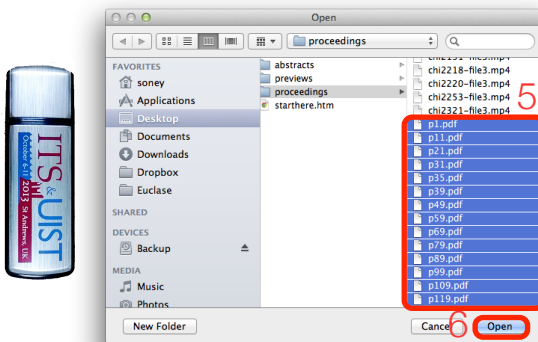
ITS & UIST
October 6-11 2013 St Andrews, UK

Open

proceedings

FAVORITES
soney
Applications
Desktop
Documents
Downloads
Dropbox
Euclase

SHARED

DEVICES
Backup

MEDIA
Music
Photos

abstracts
previews
proceedings
starthere.htm

chi2191-file3.mp4
chi2218-file3.mp4
chi2220-file3.mp4
chi2253-file3.mp4
chi2321-file3.mp4
p1.pdf
p11.pdf
p21.pdf
p31.pdf
p35.pdf
p39.pdf
p49.pdf
p59.pdf
p69.pdf
p79.pdf
p89.pdf
p99.pdf
p109.pdf
p119.pdf

5
6

New Folder
Cancel
Open